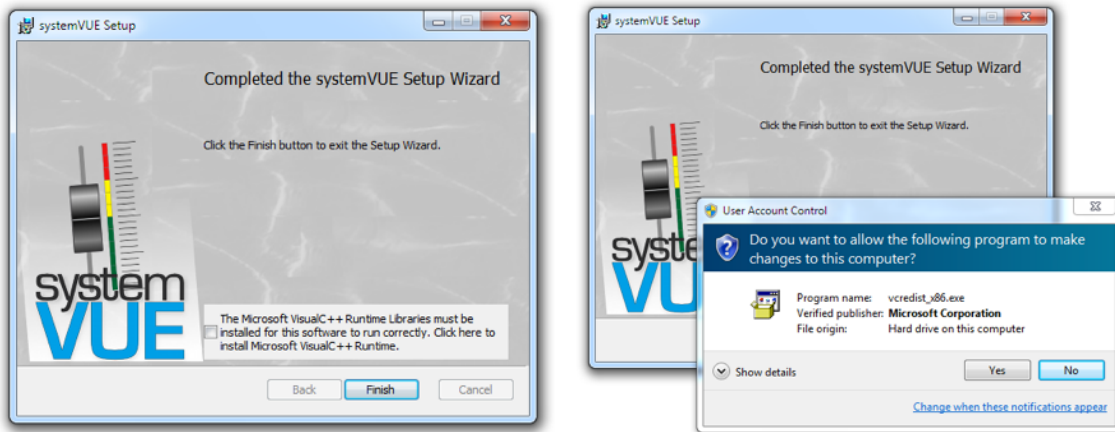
systemVUE Setup

Completed the systemVUE Setup Wizard

Click the Finish button to exit the Setup Wizard.

system VUE

The Microsoft VisualC++ Runtime Libraries must be installed for this software to run correctly. Click here to install Microsoft VisualC++ Runtime.

Back Finish Cancel

systemVUE Setup

Completed the systemVUE Setup Wizard

Click the Finish button to exit the Setup Wizard.

system VUE

User Account Control

Do you want to allow the following program to make changes to this computer?

Program name: vcredist_x86.exe
Verified publisher: Microsoft Corporation
File origin: Hard drive on this computer

Show details

Yes No

Change when these notifications appear